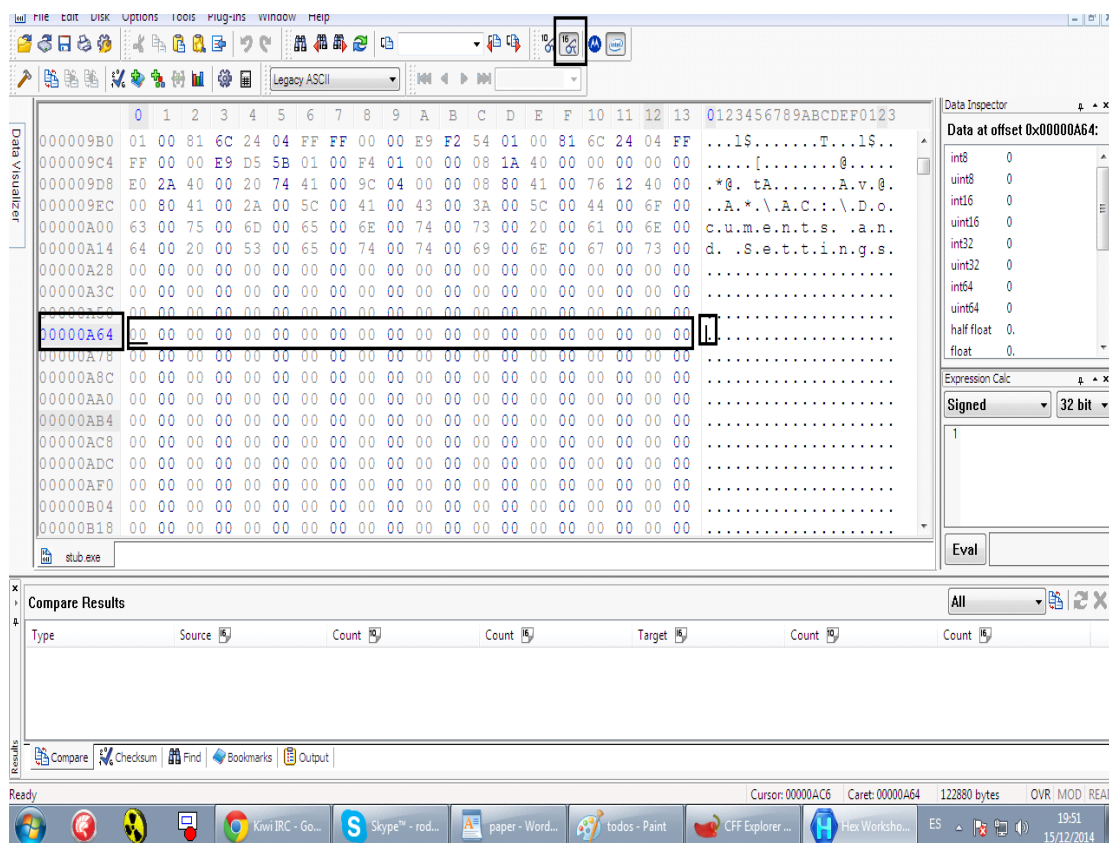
File Edit Disk Options Tools Plug-ins Window Help

Legacy ASCII

Data Visualizer

| | 0 | 1 | 2 | 3 | 4 | 5 | 6 | 7 | 8 | 9 | A | B | C | D | E | F | 10 | 11 | 12 | 13 | 0123456789ABCDEF0123 |
|---|---|---|---|---|---|---|---|---|---|---|---|---|---|---|---|---|---|---|---|---|---|
| 000009B0 | 01 | 00 | 81 | 6C | 24 | 04 | FF | FF | 00 | 00 | E9 | F2 | 54 | 01 | 00 | 81 | 6C | 24 | 04 | FF | ...l$.......T...l$.. |
| 000009C4 | FF | 00 | 00 | E9 | D5 | 5B | 01 | 00 | F4 | 01 | 00 | 00 | 08 | 1A | 40 | 00 | 00 | 00 | 00 | 00 | .....[........@..... |
| 000009D8 | E0 | 2A | 40 | 00 | 20 | 74 | 41 | 00 | 9C | 04 | 00 | 00 | 08 | 80 | 41 | 00 | 76 | 12 | 40 | 00 | .*@. tA.......A.v.@. |
| 000009EC | 00 | 80 | 41 | 00 | 2A | 00 | 5C | 00 | 41 | 00 | 43 | 00 | 3A | 00 | 5C | 00 | 44 | 00 | 6F | 00 | ..A.*.\.A.C.:.\.D.o. |
| 00000A00 | 63 | 00 | 75 | 00 | 6D | 00 | 65 | 00 | 6E | 00 | 74 | 00 | 73 | 00 | 20 | 00 | 61 | 00 | 6E | 00 | c.u.m.e.n.t.s. .a.n. |
| 00000A14 | 64 | 00 | 20 | 00 | 53 | 00 | 65 | 00 | 74 | 00 | 74 | 00 | 69 | 00 | 6E | 00 | 67 | 00 | 73 | 00 | d. .S.e.t.t.i.n.g.s. |
| 00000A28 | 00 | 00 | 00 | 00 | 00 | 00 | 00 | 00 | 00 | 00 | 00 | 00 | 00 | 00 | 00 | 00 | 00 | 00 | 00 | 00 | .................... |
| 00000A3C | 00 | 00 | 00 | 00 | 00 | 00 | 00 | 00 | 00 | 00 | 00 | 00 | 00 | 00 | 00 | 00 | 00 | 00 | 00 | 00 | .................... |
| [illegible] | 00 | 00 | 00 | 00 | 00 | 00 | 00 | 00 | 00 | 00 | 00 | 00 | 00 | 00 | 00 | 00 | 00 | 00 | 00 | 00 | .................... |
| 00000A64 | 00 | 00 | 00 | 00 | 00 | 00 | 00 | 00 | 00 | 00 | 00 | 00 | 00 | 00 | 00 | 00 | 00 | 00 | 00 | 00 | .................... |
| 00000A78 | 00 | 00 | 00 | 00 | 00 | 00 | 00 | 00 | 00 | 00 | 00 | 00 | 00 | 00 | 00 | 00 | 00 | 00 | 00 | 00 | .................... |
| 00000A8C | 00 | 00 | 00 | 00 | 00 | 00 | 00 | 00 | 00 | 00 | 00 | 00 | 00 | 00 | 00 | 00 | 00 | 00 | 00 | 00 | .................... |
| 00000AA0 | 00 | 00 | 00 | 00 | 00 | 00 | 00 | 00 | 00 | 00 | 00 | 00 | 00 | 00 | 00 | 00 | 00 | 00 | 00 | 00 | .................... |
| 00000AB4 | 00 | 00 | 00 | 00 | 00 | 00 | 00 | 00 | 00 | 00 | 00 | 00 | 00 | 00 | 00 | 00 | 00 | 00 | 00 | 00 | .................... |
| 00000AC8 | 00 | 00 | 00 | 00 | 00 | 00 | 00 | 00 | 00 | 00 | 00 | 00 | 00 | 00 | 00 | 00 | 00 | 00 | 00 | 00 | .................... |
| 00000ADC | 00 | 00 | 00 | 00 | 00 | 00 | 00 | 00 | 00 | 00 | 00 | 00 | 00 | 00 | 00 | 00 | 00 | 00 | 00 | 00 | .................... |
| 00000AF0 | 00 | 00 | 00 | 00 | 00 | 00 | 00 | 00 | 00 | 00 | 00 | 00 | 00 | 00 | 00 | 00 | 00 | 00 | 00 | 00 | .................... |
| 00000B04 | 00 | 00 | 00 | 00 | 00 | 00 | 00 | 00 | 00 | 00 | 00 | 00 | 00 | 00 | 00 | 00 | 00 | 00 | 00 | 00 | .................... |
| 00000B18 | 00 | 00 | 00 | 00 | 00 | 00 | 00 | 00 | 00 | 00 | 00 | 00 | 00 | 00 | 00 | 00 | 00 | 00 | 00 | 00 | .................... |

stub.exe

Data Inspector
Data at offset 0x00000A64:

| | |
|---|---|
| int8 | 0 |
| uint8 | 0 |
| int16 | 0 |
| uint16 | 0 |
| int32 | 0 |
| uint32 | 0 |
| int64 | 0 |
| uint64 | 0 |
| half float | 0. |
| float | 0. |

Expression Calc
Signed
32 bit
1
Eval

Compare Results
All

| Type | Source | Count | Count | Target | Count | Count |
|---|---|---|---|---|---|---|

Results
Compare Checksum Find Bookmarks Output

Ready
Cursor: 00000AC6 Caret: 00000A64 122880 bytes OVR MOD REA

Kiwi IRC - Go... Skype™ - rod... paper - Word... todos - Paint CFF Explorer ... Hex Worksho... ES 19:51 15/12/2014